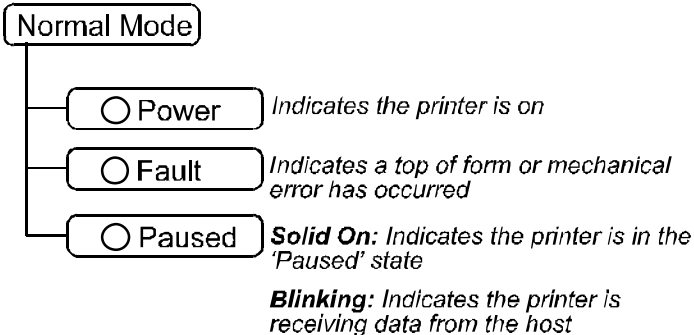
Normal Mode

Power

Indicates the printer is on

Fault

Indicates a top of form or mechanical error has occurred

Paused

Solid On: Indicates the printer is in the 'Paused' state

Blinking: Indicates the printer is receiving data from the host